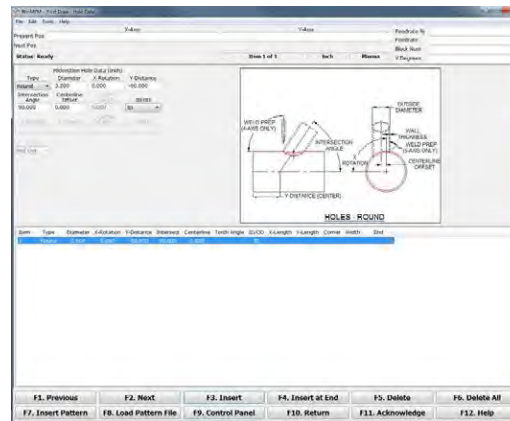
WinMPM - First Draw - Hole Data

File Edit Tools Help

X-Axis

Y-Axis

Present Pos

Next Pos

Status: Ready

Item 1 of 1

Inch

Manual

Feedrate %

Feedrate

Block Num

Y Degrees

Intersection Hole Data (Inch)

Type

Diameter

X-Rotation

Y-Distance

Round

2.000

0.000

-50.000

Intersection Angle

Centerline Offset

Weld Prep

90.000

0.000

0.000

ID

Weld Prep

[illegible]

WELD PREP (4-AXIS ONLY)

INTERSECTION ANGLE

ROTATION

OUTSIDE DIAMETER

WALL THICKNESS

WELD PREP (4-AXIS ONLY)

CENTERLINE OFFSET

Y DISTANCE (CENTER)

HOLES - ROUND

| Item | Type | Diameter | X-Rotation | Y-Distance | Intersect | Centerline | Torch Angle | ID/OD | X-Length | Y-Length | Corner | Width | End |
|---|---|---|---|---|---|---|---|---|---|---|---|---|---|
| 1 | Round | 2.000 | 0.000 | -50.000 | 90.000 | 0.000 | | ID | | | | | |

F1. Previous | F2. Next | F3. Insert | F4. Insert at End | F5. Delete | F6. Delete All

F7. Insert Pattern | F8. Load Pattern File | F9. Control Panel | F10. Return | F11. Acknowledge | F12. Help